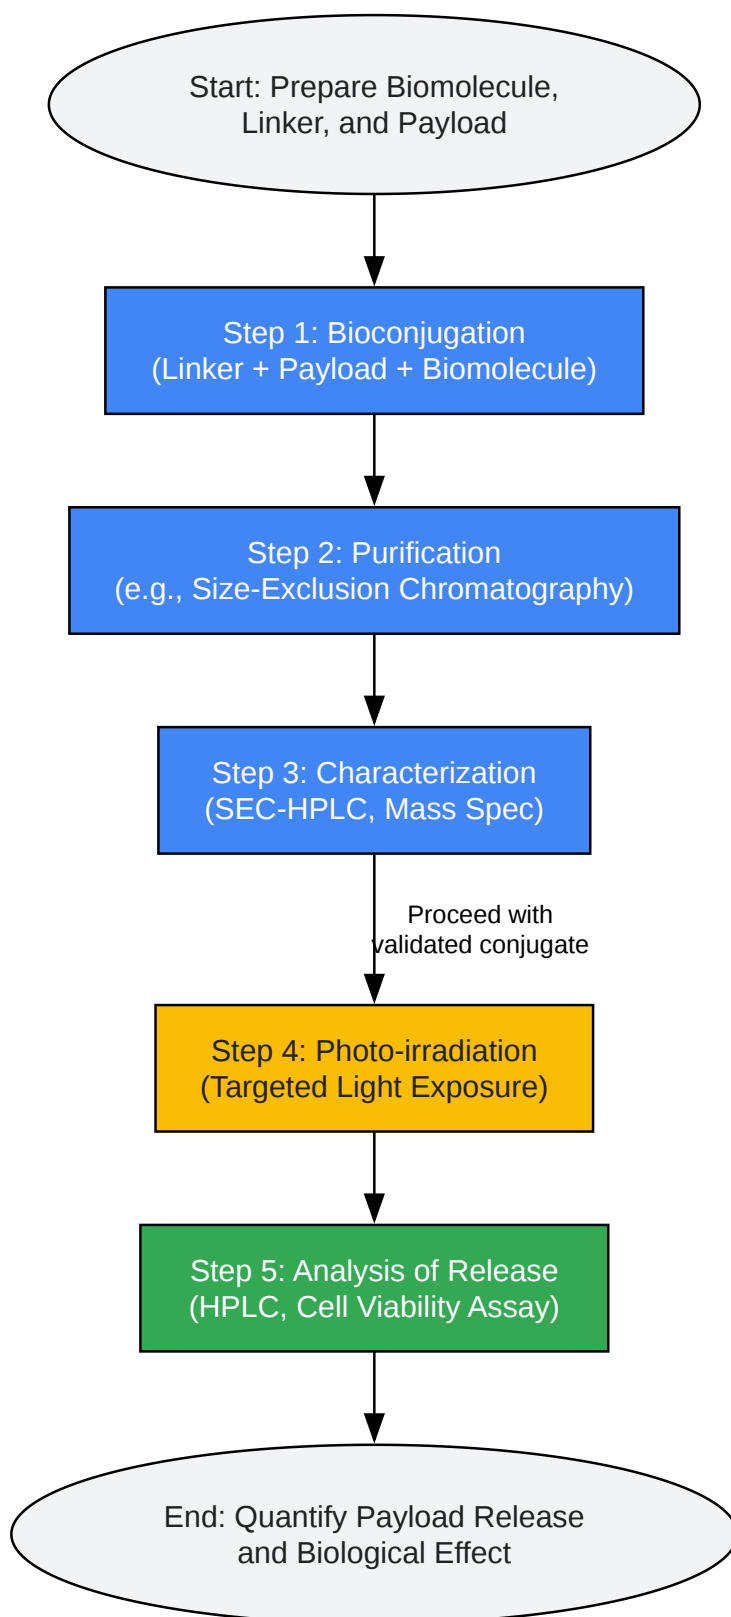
Start: Prepare Biomolecule, Linker, and Payload

Step 1: Bioconjugation
(Linker + Payload + Biomolecule)

Step 2: Purification
(e.g., Size-Exclusion Chromatography)

Step 3: Characterization
(SEC-HPLC, Mass Spec)

Proceed with validated conjugate

Step 4: Photo-irradiation
(Targeted Light Exposure)

Step 5: Analysis of Release
(HPLC, Cell Viability Assay)

End: Quantify Payload Release and Biological Effect